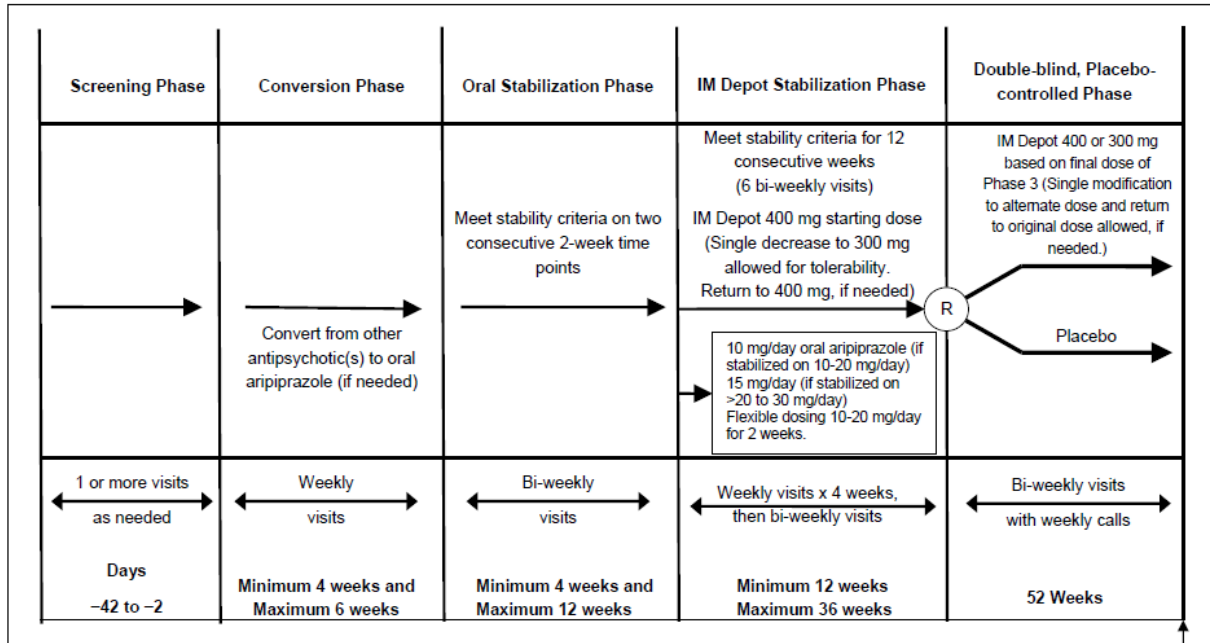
| Screening Phase | Conversion Phase | Oral Stabilization Phase | IM Depot Stabilization Phase | Double-blind, Placebo-controlled Phase |
|---|---|---|---|---|
| | Convert from other antipsychotic(s) to oral aripiprazole (if needed) | Meet stability criteria on two consecutive 2-week time points | Meet stability criteria for 12 consecutive weeks (6 bi-weekly visits) IM Depot 400 mg starting dose (Single decrease to 300 mg allowed for tolerability. Return to 400 mg, if needed) R 10 mg/day oral aripiprazole (if stabilized on 10-20 mg/day) 15 mg/day (if stabilized on >20 to 30 mg/day) Flexible dosing 10-20 mg/day for 2 weeks. | IM Depot 400 or 300 mg based on final dose of Phase 3 (Single modification to alternate dose and return to original dose allowed, if needed.) Placebo |
| 1 or more visits as needed Days −42 to −2 | Weekly visits Minimum 4 weeks and Maximum 6 weeks | Bi-weekly visits Minimum 4 weeks and Maximum 12 weeks | Weekly visits x 4 weeks, then bi-weekly visits Minimum 12 weeks Maximum 36 weeks | Bi-weekly visits with weekly calls 52 Weeks |